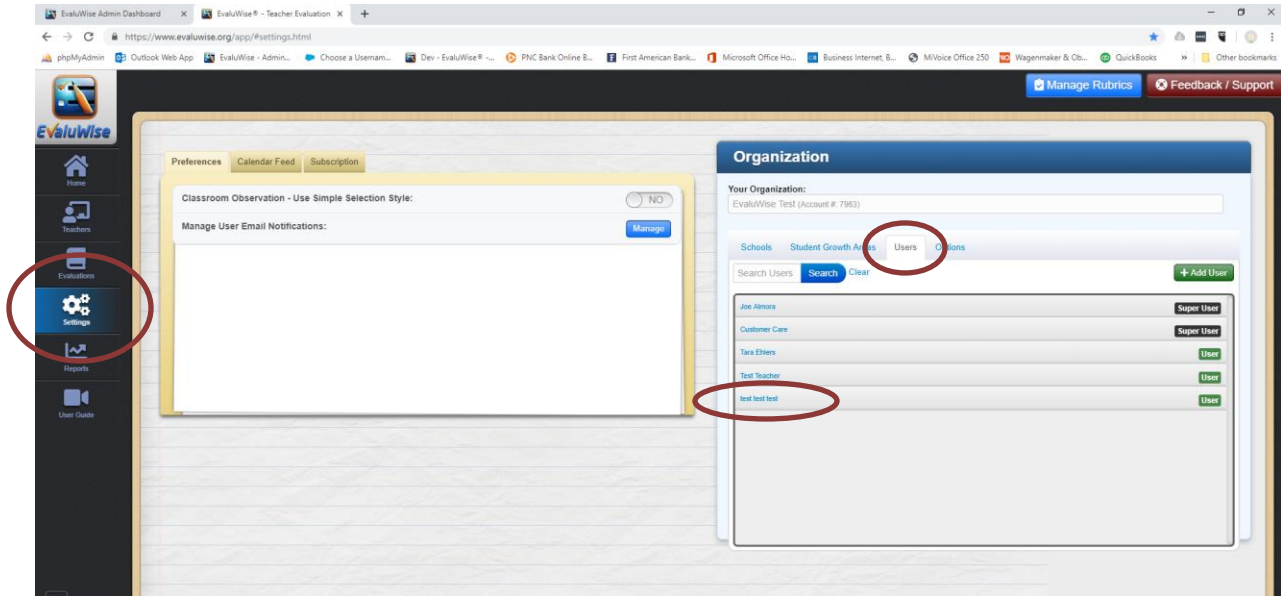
EvaluWise Admin Dashboard ×
EvaluWise® - Teacher Evaluation ×
+

https://www.evaluwise.org/app/#settings.html

phpMyAdmin
Outlook Web App
EvaluWise - Admin...
Choose a Usernam...
Dev - EvaluWise® -...
PNC Bank Online B...
First American Bank...
Microsoft Office Ho...
Business Internet, B...
MiVoice Office 250
Wagenmaker & Ob...
QuickBooks
»
Other bookmarks

EvaluWise

Manage Rubrics
Feedback / Support

Home
Teachers
Evaluations
Settings
Reports
User Guide

Preferences
Calendar Feed
Subscription

Classroom Observation - Use Simple Selection Style:
NO
Manage User Email Notifications:
Manage

Organization

Your Organization:
EvaluWise Test (Account #: 7963)

Schools
Student Growth Areas
Users
Options

Search Users
Search
Clear
+ Add User

| | |
|---|---|
| Joe Almora | Super User |
| Customer Care | Super User |
| Tara Ehlers | User |
| Test Teacher | User |
| test test test | User |